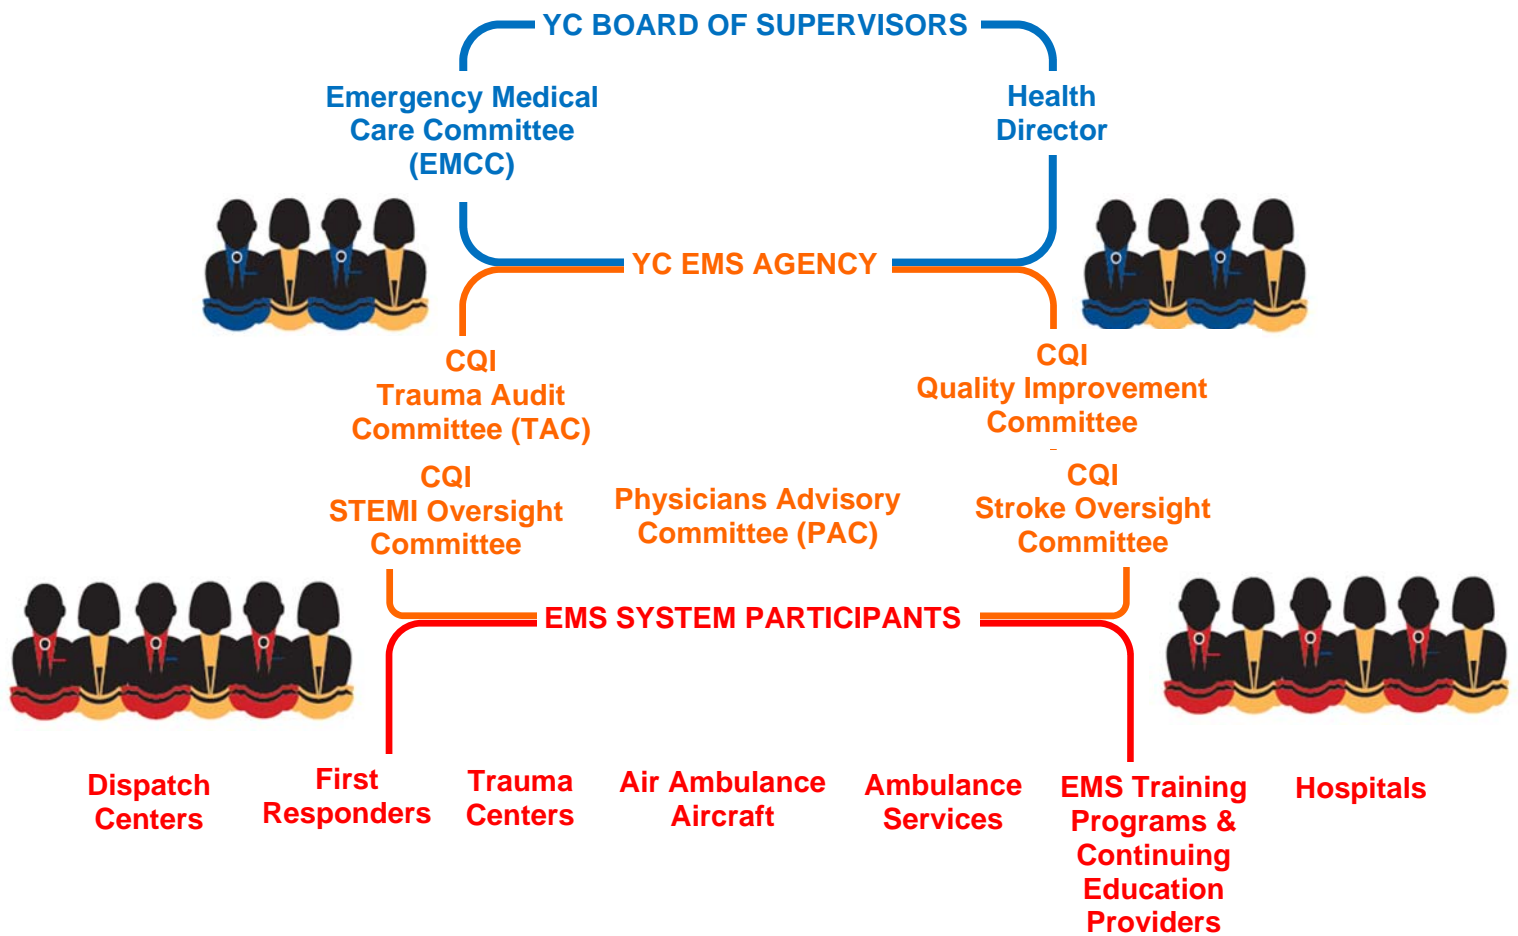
YC BOARD OF SUPERVISORS

Emergency Medical Care Committee (EMCC)

Health Director

YC EMS AGENCY

CQI Trauma Audit Committee (TAC)

CQI Quality Improvement Committee

CQI STEMI Oversight Committee

Physicians Advisory Committee (PAC)

CQI Stroke Oversight Committee

EMS SYSTEM PARTICIPANTS

Dispatch Centers

First Responders

Trauma Centers

Air Ambulance Aircraft

Ambulance Services

EMS Training Programs & Continuing Education Providers

Hospitals